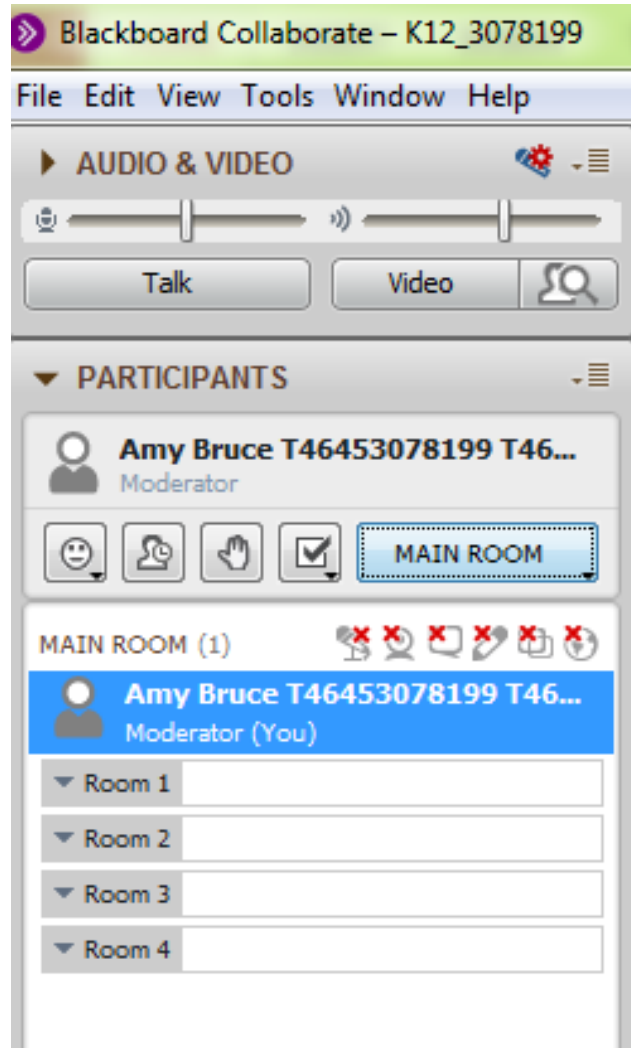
Blackboard Collaborate – K12_3078199

File Edit View Tools Window Help

AUDIO & VIDEO

Talk

Video

PARTICIPANTS

Amy Bruce T46453078199 T46...
Moderator

MAIN ROOM

MAIN ROOM (1)

Amy Bruce T46453078199 T46...
Moderator (You)

Room 1

Room 2

Room 3

Room 4